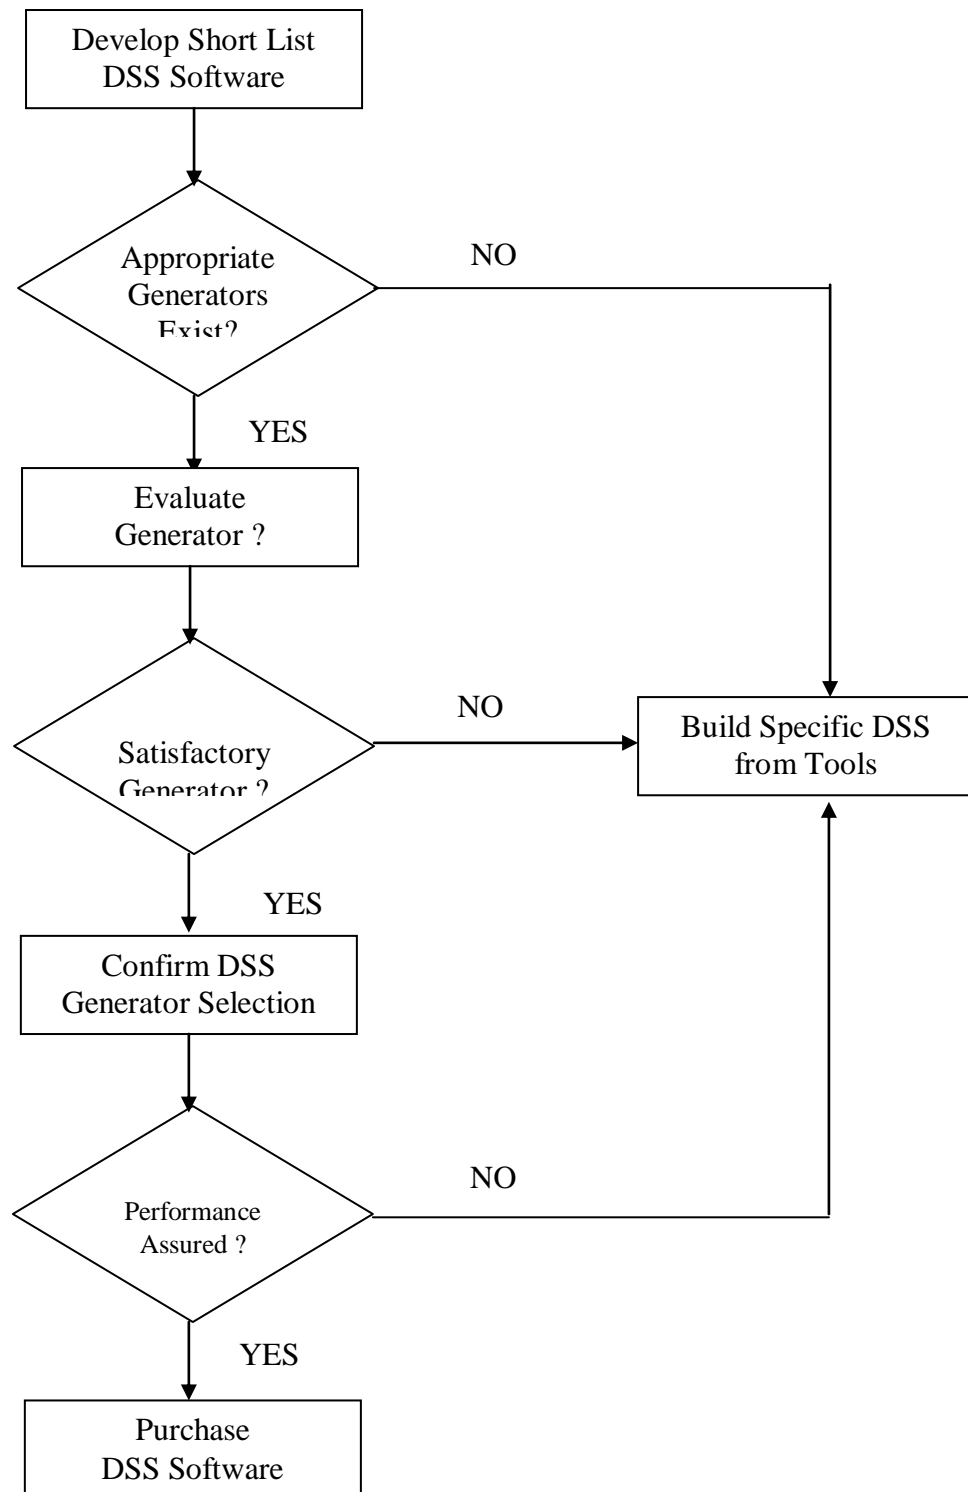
Develop Short List DSS Software

Appropriate Generators Exist?

NO

YES

Evaluate Generator ?

NO

Satisfactory Generator ?

Build Specific DSS from Tools

YES

Confirm DSS Generator Selection

NO

Performance Assured ?

YES

Purchase DSS Software